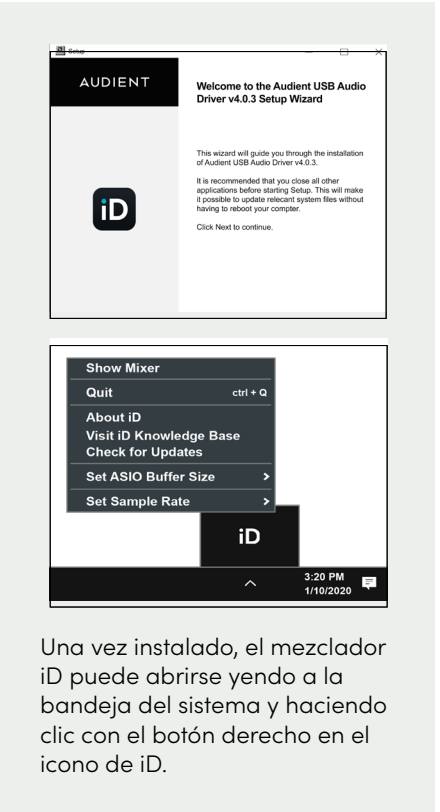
Setup

AUDIENT

Welcome to the Audient USB Audio Driver v4.0.3 Setup Wizard

This wizard will guide you through the installation of Audient USB Audio Driver v4.0.3.

It is recommended that you close all other applications before starting Setup. This will make it possible to update relevant system files without having to reboot your compter.

Click Next to continue.

iD

Show Mixer
Quit ctrl + Q
About iD
Visit iD Knowledge Base
Check for Updates
Set ASIO Buffer Size >
Set Sample Rate >

iD

3:20 PM
1/10/2020

Una vez instalado, el mezclador iD puede abrirse yendo a la bandeja del sistema y haciendo clic con el botón derecho en el icono de iD.